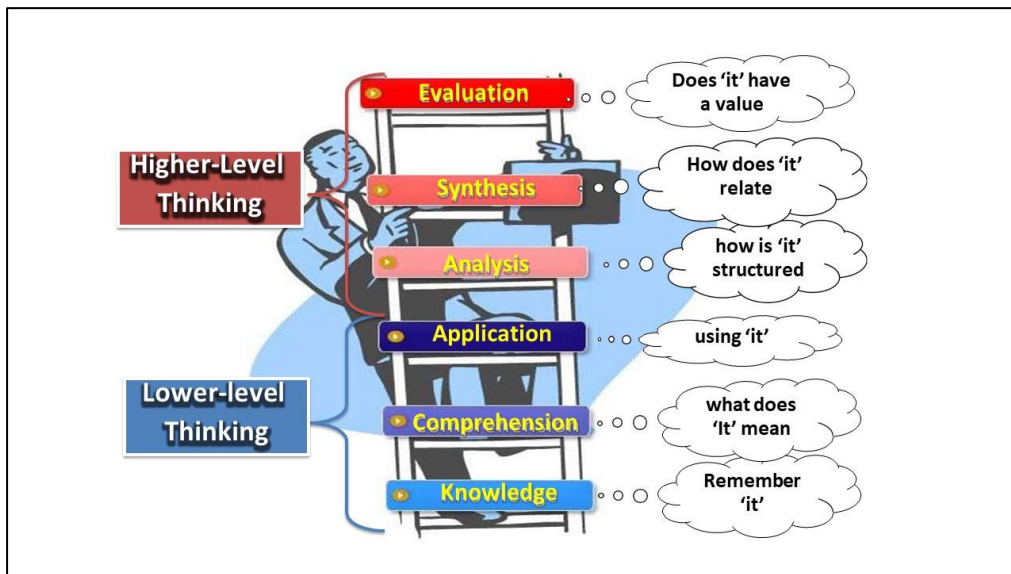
Higher-Level Thinking

Lower-level Thinking

Evaluation

Does 'it' have a value

Synthesis

How does 'it' relate

Analysis

how is 'it' structured

Application

using 'it'

Comprehension

what does 'It' mean

Knowledge

Remember 'it'